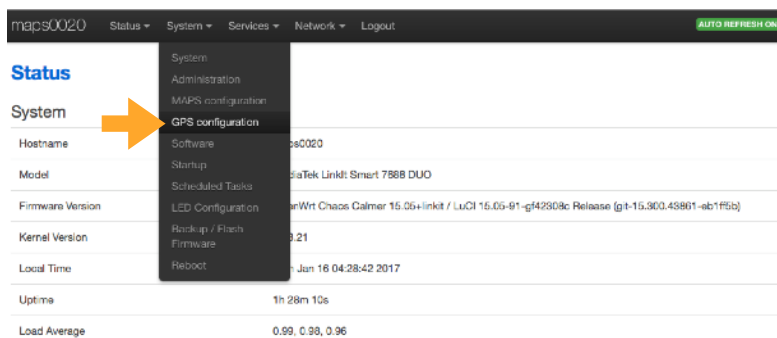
maps0020 Status ▾ System ▾ Services ▾ Network ▾ Logout

AUTO REFRESH ON

Status

System

System
Administration
MAPS configuration
GPS configuration
Software
Startup
Scheduled Tasks
LED Configuration
Backup / Flash Firmware
Reboot

| | |
|---|---|
| Hostname | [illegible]ps0020 |
| Model | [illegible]diaTek LinkIt Smart 7688 DUO |
| Firmware Version | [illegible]nWrt Chaos Calmer 15.05+linkit / LuCI 15.05-91-gf42308c Release (git-15.300.43861-eb1ff5b) |
| Kernel Version | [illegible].21 |
| Local Time | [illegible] Jan 16 04:28:42 2017 |
| Uptime | 1h 28m 10s |
| Load Average | 0.99, 0.98, 0.96 |